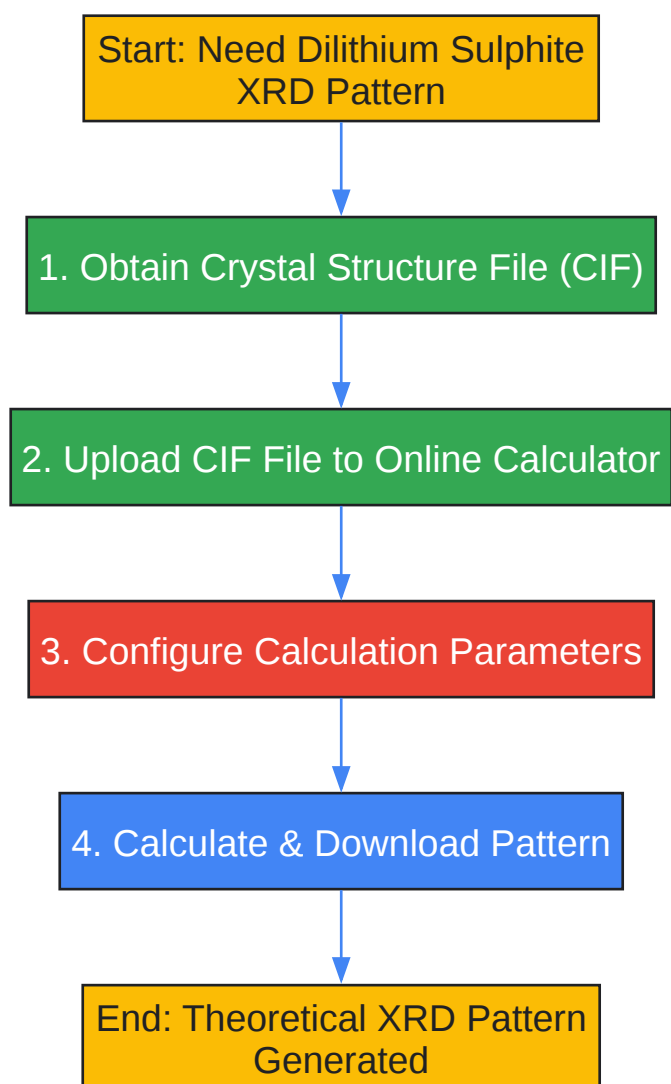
Start: Need Dilithium Sulphite XRD Pattern

1. Obtain Crystal Structure File (CIF)

2. Upload CIF File to Online Calculator

3. Configure Calculation Parameters

4. Calculate & Download Pattern

End: Theoretical XRD Pattern Generated